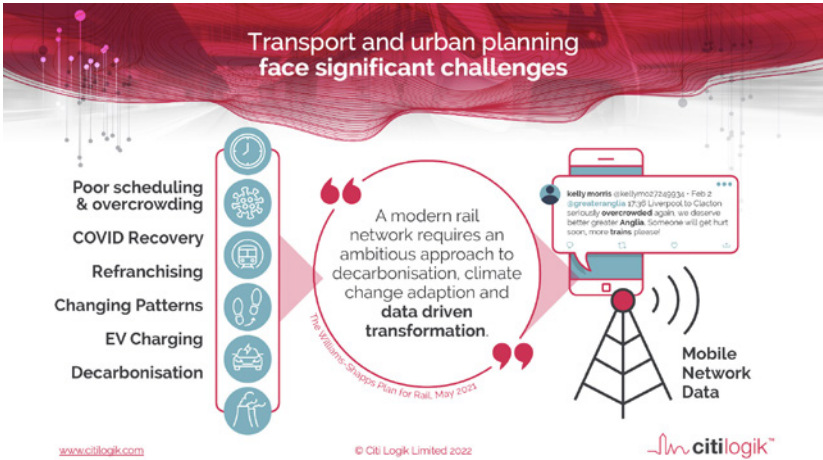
Transport and urban planning
face significant challenges

Poor scheduling & overcrowding

COVID Recovery

Refranchising

Changing Patterns

EV Charging

Decarbonisation

A modern rail network requires an ambitious approach to decarbonisation, climate change adaption and data driven transformation.

The Williams-Shapps Plan for Rail, May 2021

kelly morris @kellymo27249934 · Feb 2
@greateranglia 17:36 Liverpool to Clacton seriously overcrowded again, we deserve better greater Anglia. Someone will get hurt soon, more trains please!

Mobile Network Data

www.citilogik.com

© Citi Logik Limited 2022

citilogik™